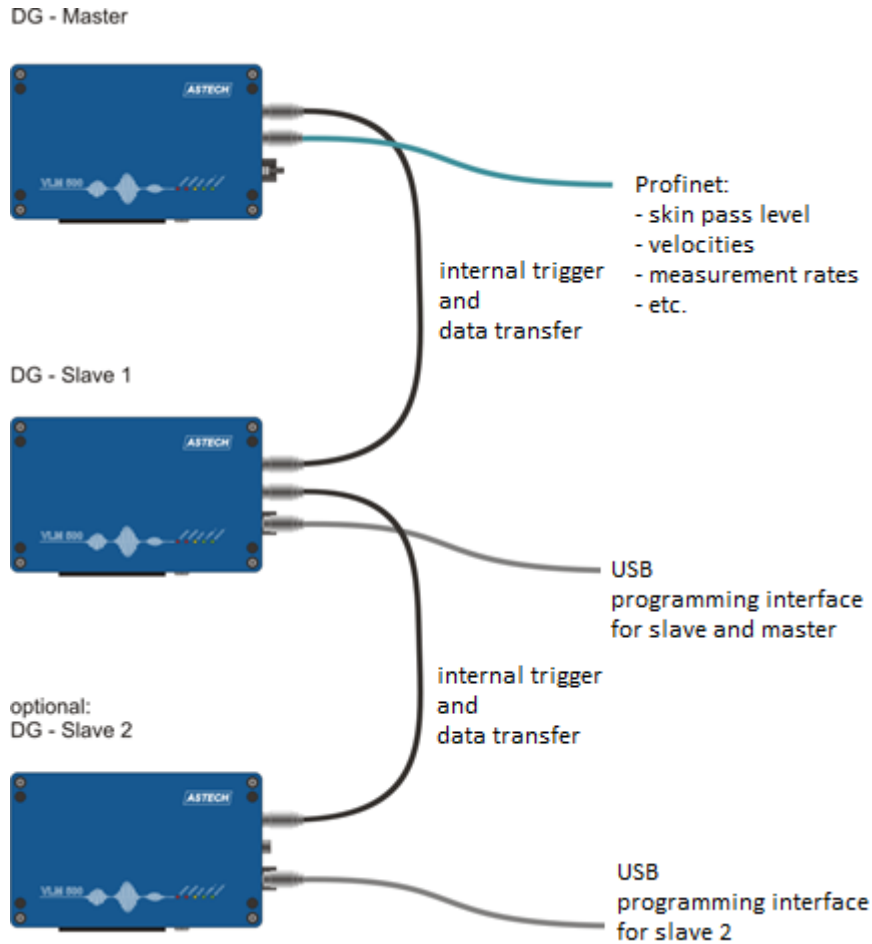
DG - Master

ASTECH

VLM 500

Profinet:
- skin pass level
- velocities
- measurement rates
- etc.

internal trigger
and
data transfer

DG - Slave 1

ASTECH

VLM 500

USB
programming interface
for slave and master

internal trigger
and
data transfer

optional:
DG - Slave 2

ASTECH

VLM 500

USB
programming interface
for slave 2